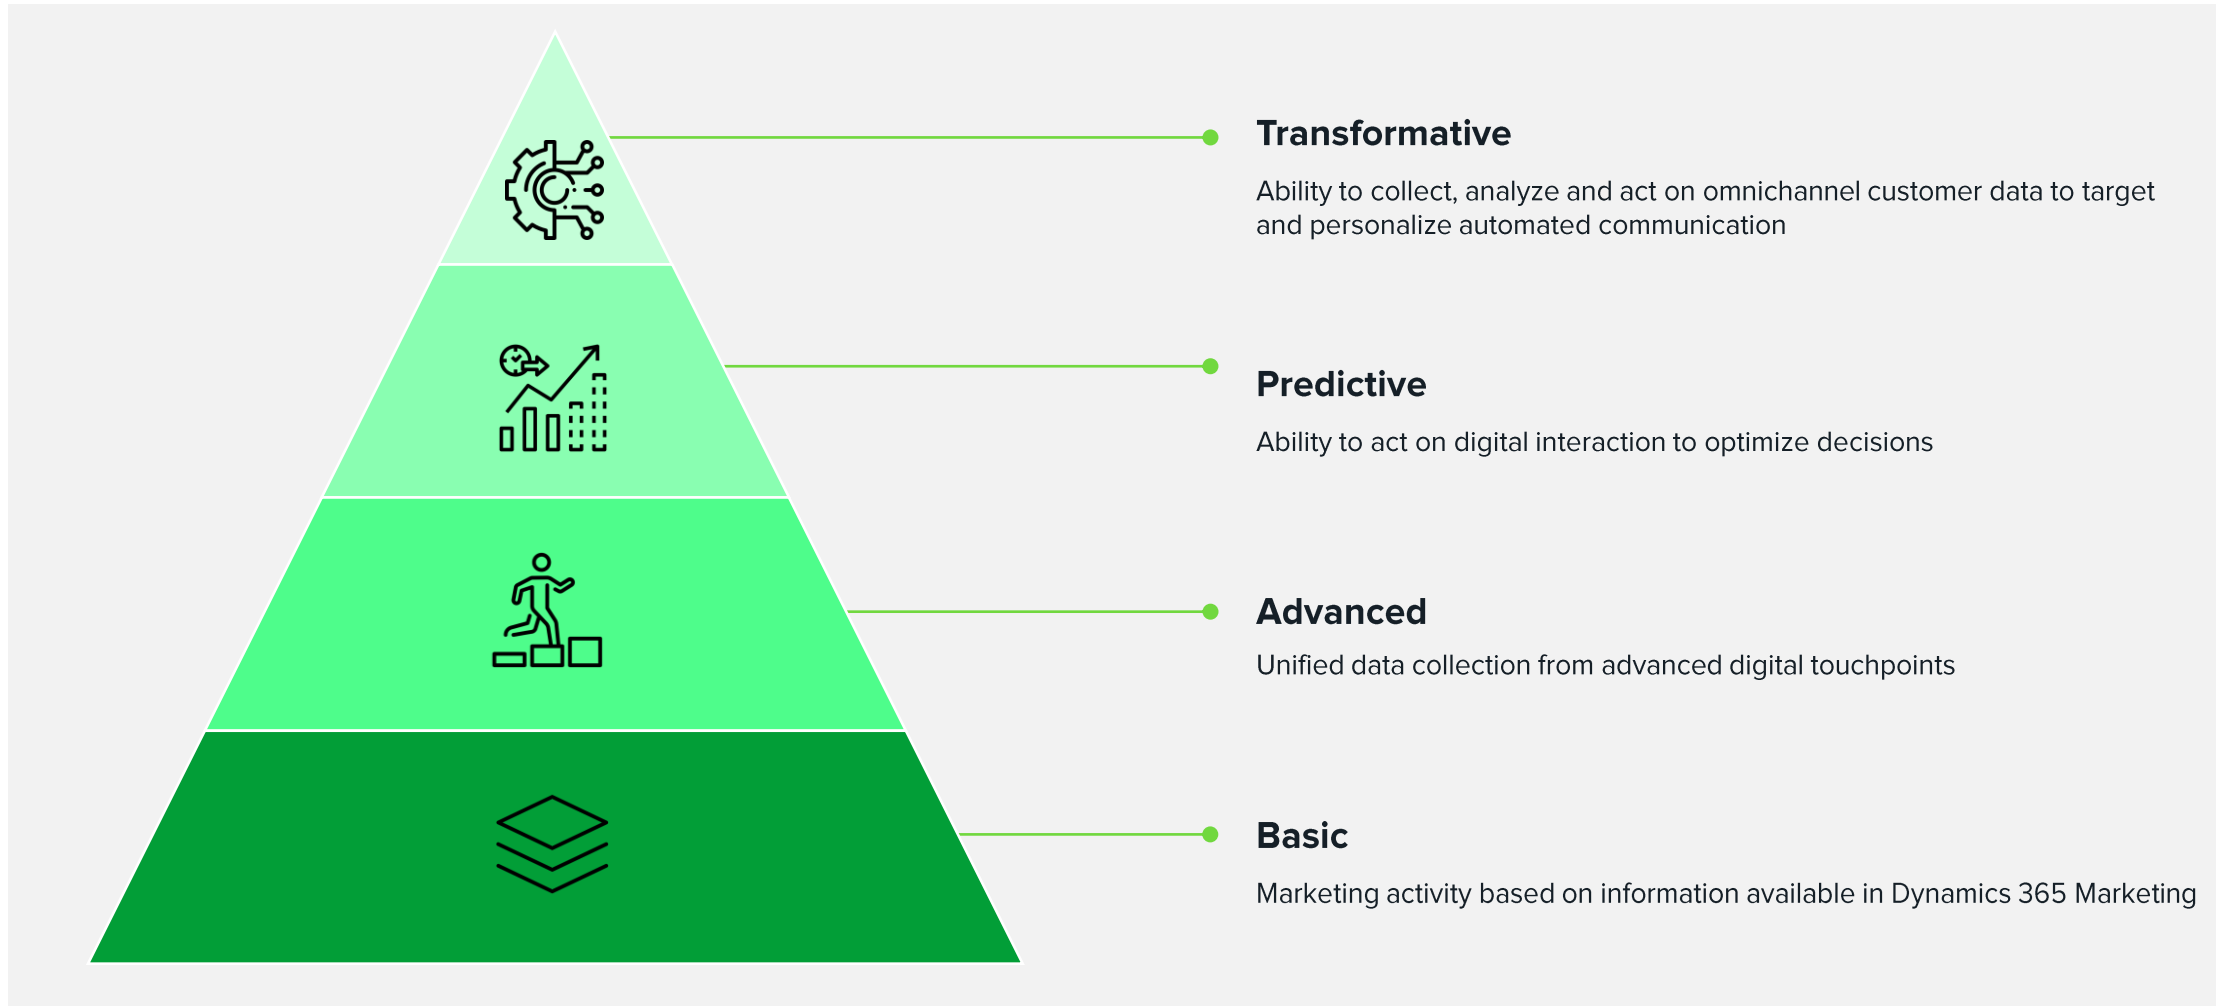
Transformative

Ability to collect, analyze and act on omnichannel customer data to target and personalize automated communication

Predictive

Ability to act on digital interaction to optimize decisions

Advanced

Unified data collection from advanced digital touchpoints

Basic

Marketing activity based on information available in Dynamics 365 Marketing